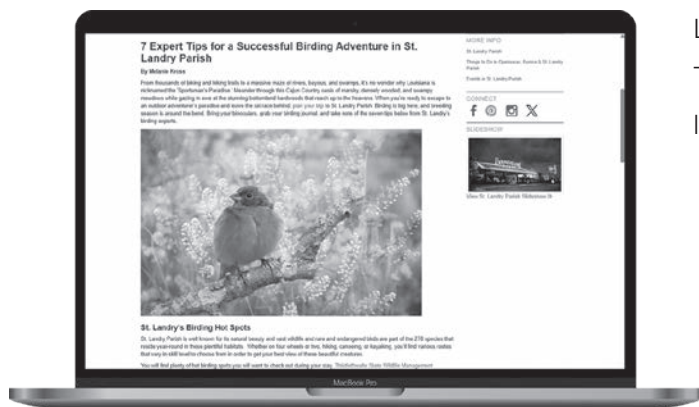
7 Expert Tips for a Successful Birding Adventure in St. Landry Parish

By Melanie Kross

From thousands of biking and hiking trails to a massive maze of rivers, bayous, and swamps, it's no wonder why Louisiana is nicknamed the "Sportsman's Paradise." Meander through the Cajun Country, oasis of marshy, densely wooded, and swampy meadows while gazing in awe at the stunning bottomland hardwoods that reach up to the heavens. When you're ready to escape to an outdoor adventurer's paradise and leave the ordinary behind, plan your trip to St. Landry Parish. Birding is big here, and breeding season is around the bend. Bring your binoculars, grab your birding journal, and take note of the seven tips below from St. Landry's birding experts.

St. Landry's Birding Hot Spots

St. Landry Parish is well known for its natural beauty and vast wildlife and rare and endangered birds are part of the 278 species that reside year-round in these plentiful habitats. Whether on four wheels or two, hiking, canoeing, or kayaking, you'll find various routes that vary in skill level to choose from in order to get your best view of these beautiful creatures.

You will find plenty of hot birding spots you will want to check out during your stay. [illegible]

MORE INFO

St. Landry Parish

Things to Do in Opelousas, Eunice & St. Landry Parish

Events in St. Landry Parish

CONNECT

SLIDESHOP

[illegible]

MacBook Pro

L

T

I